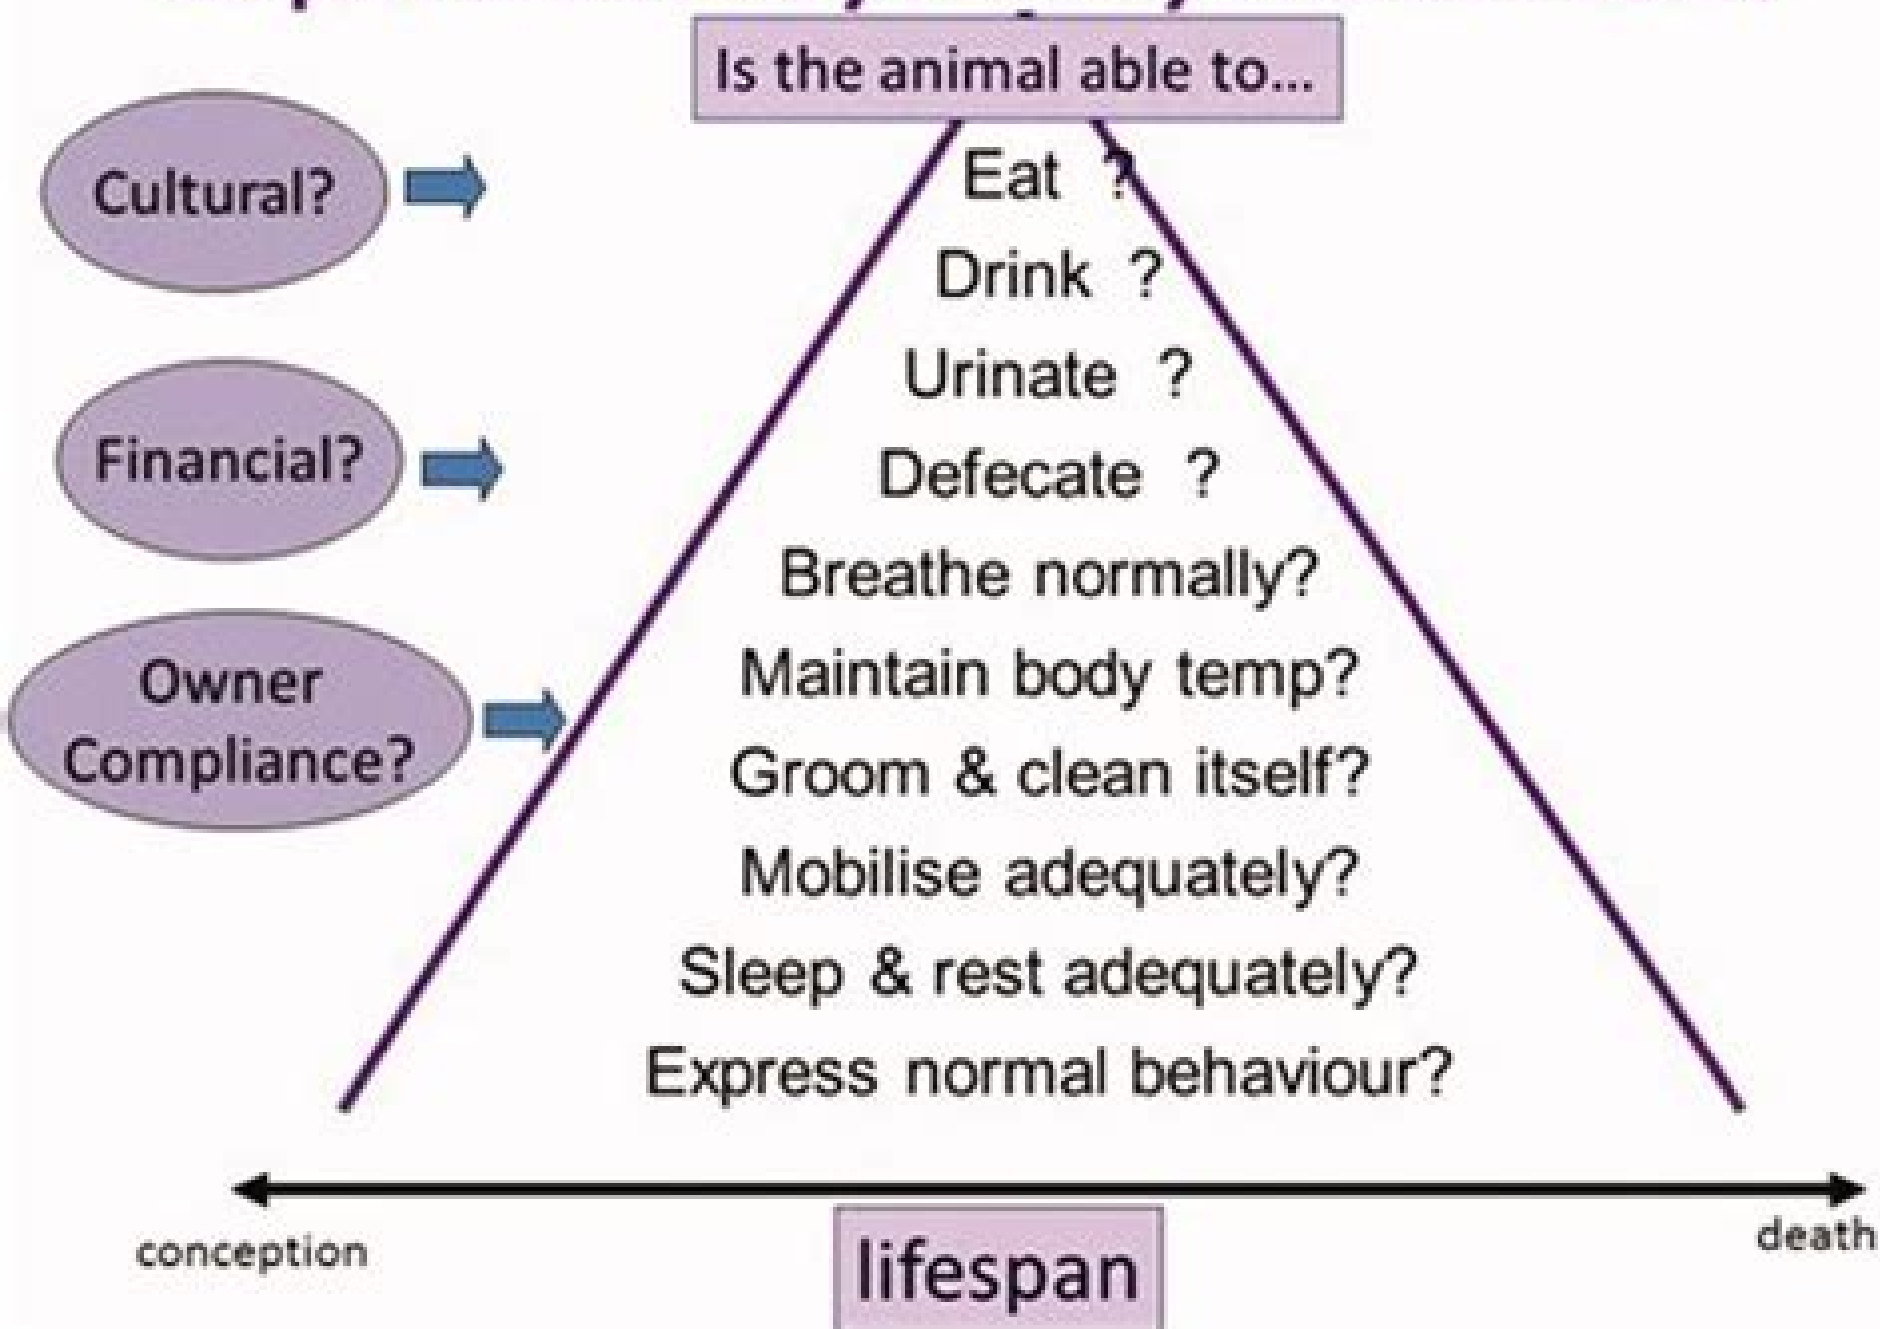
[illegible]

Is the animal able to...

Cultural?

Financial?

Owner Compliance?

Eat ?
Drink ?
Urinate ?
Defecate ?
Breathe normally?
Maintain body temp?
Groom & clean itself?
Mobilise adequately?
Sleep & rest adequately?
Express normal behaviour?

conception

lifespan

death